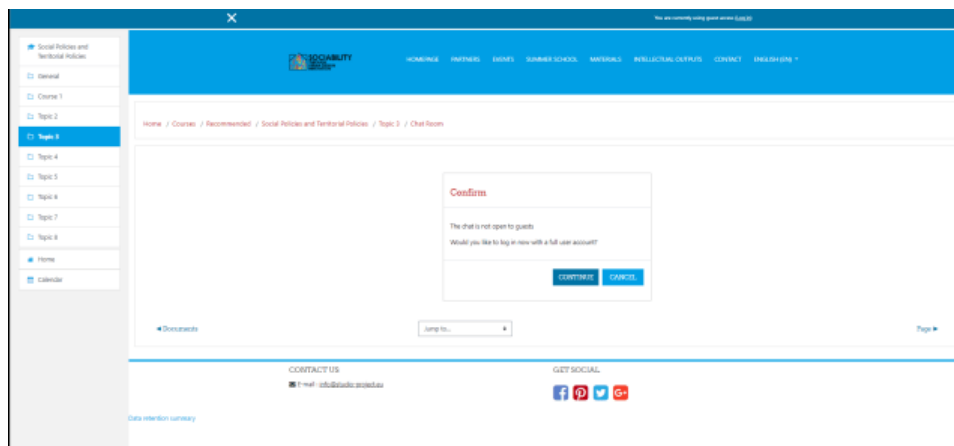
You are currently using guest access (Log in)

Social Policies and Territorial Policies
General
Course 1
Topic 2
Topic 3
Topic 4
Topic 5
Topic 6
Topic 7
Topic 8
Home
Calendar

SOCIABILITY

HOMEPAGE PARTNERS EVENTS SUMMER SCHOOL MATERIALS INTELLECTUAL OUTPUTS CONTACT ENGLISH (EN)

Home / Courses / Recommended / Social Policies and Territorial Policies / Topic 3 / Chat Room

Confirm

The chat is not open to guests

Would you like to log in now with a full user account?

CONTINUE CANCEL

◄ Documents

Jump to...

Page ►

CONTACT US

E-mail : info@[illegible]

GET SOCIAL

Data retention summary